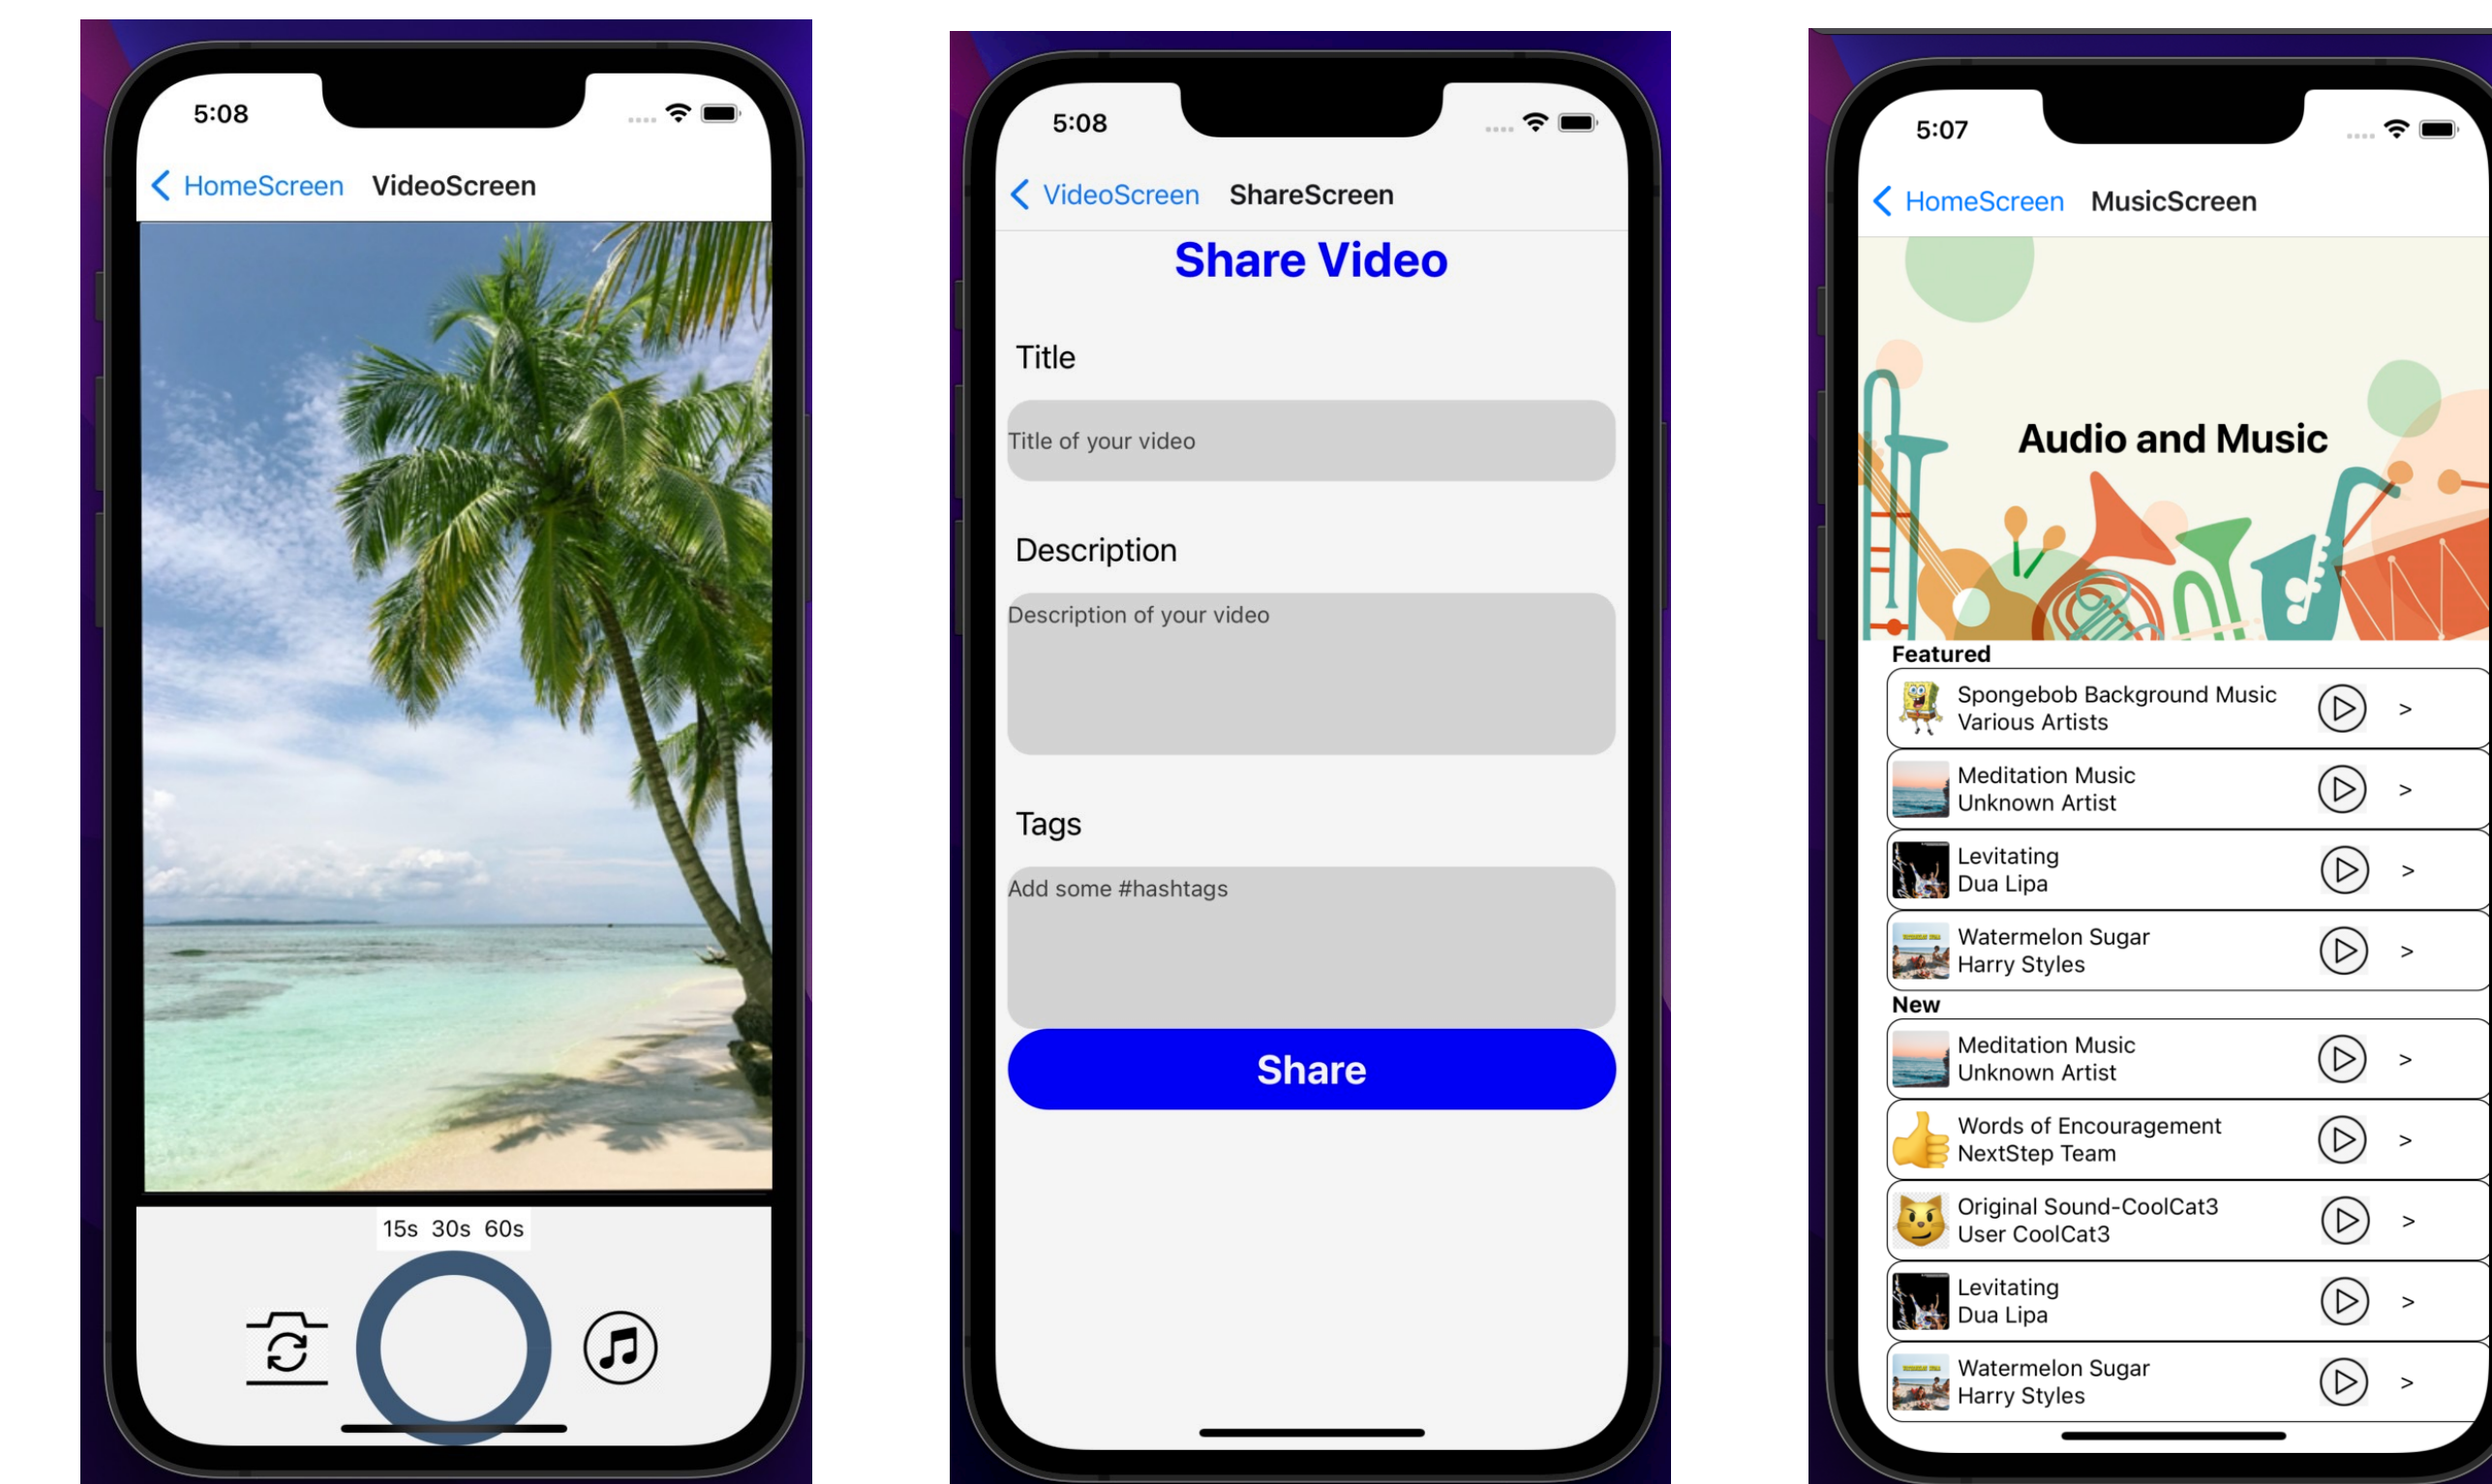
5:08

HomeScreen VideoScreen

15s 30s 60s

5:08

VideoScreen ShareScreen

Share Video

Title

Title of your video

Description

Description of your video

Tags

Add some #hashtags

Share

5:07

HomeScreen MusicScreen

Audio and Music

Featured

Spongebob Background Music
Various Artists >

Meditation Music
Unknown Artist >

Levitating
Dua Lipa >

Watermelon Sugar
Harry Styles >

New

Meditation Music
Unknown Artist >

Words of Encouragement
NextStep Team >

Original Sound-CoolCat3
User CoolCat3 >

Levitating
Dua Lipa >

Watermelon Sugar
Harry Styles >